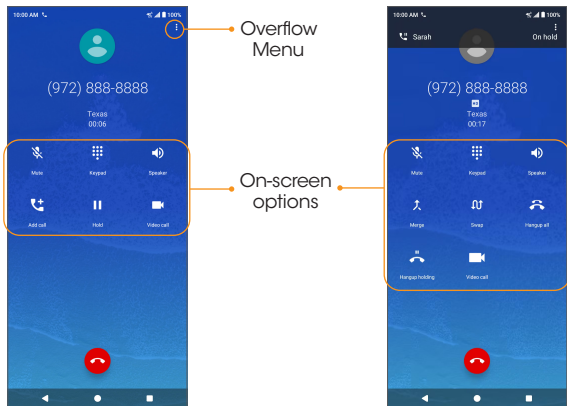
10:00 AM 100%

(972) 888-8888

Texas
00:06

Mute Keypad Speaker

Add call Hold Video call

Overflow Menu

On-screen options

10:00 AM 100%

Sarah On hold

(972) 888-8888

Texas
00:17

Mute Keypad Speaker

Merge Swap Hangup all

Hangup holding Video call